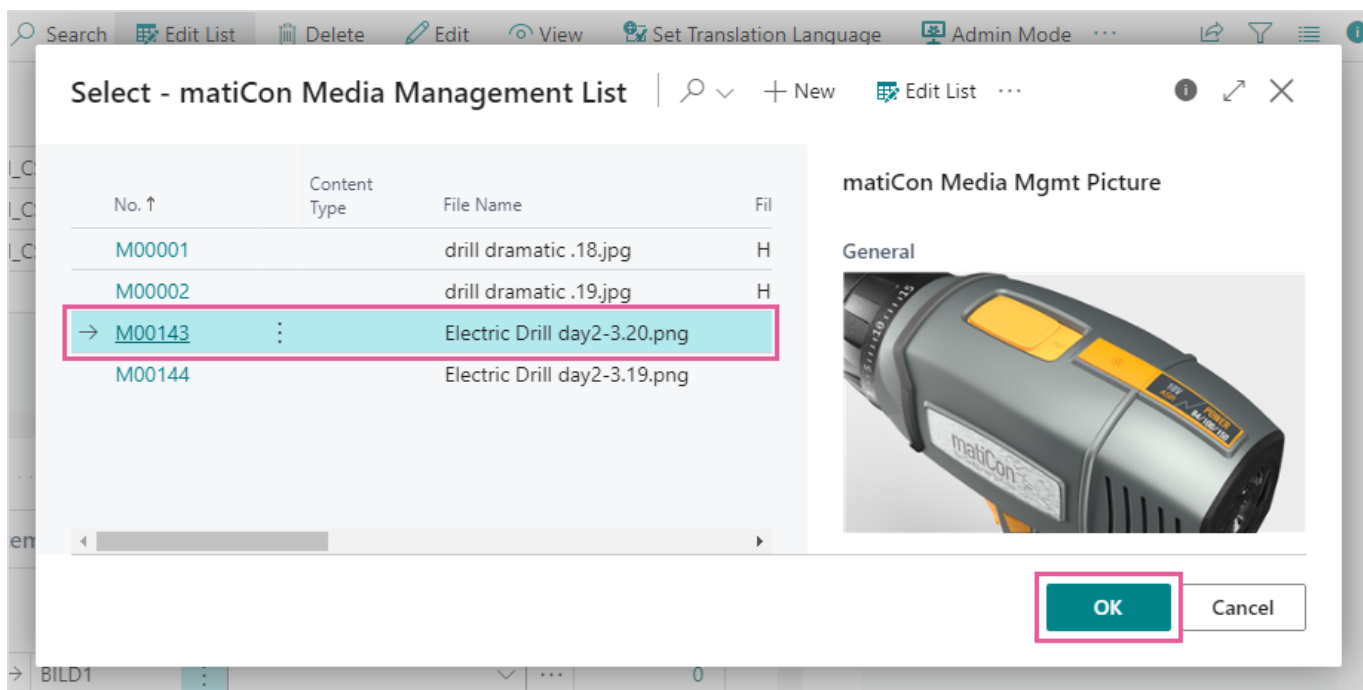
Search Edit List Delete Edit View Set Translation Language Admin Mode ···

Select - matiCon Media Management List

New Edit List ···

| No. ↑ | Content Type | File Name | Fil |
|---|---|---|---|
| M00001 | | drill dramatic .18.jpg | H |
| M00002 | | drill dramatic .19.jpg | H |
| → M00143 | | Electric Drill day2-3.20.png | |
| M00144 | | Electric Drill day2-3.19.png | |

matiCon Media Mgmt Picture

General

matiCon

OK Cancel

→ BILD1 0